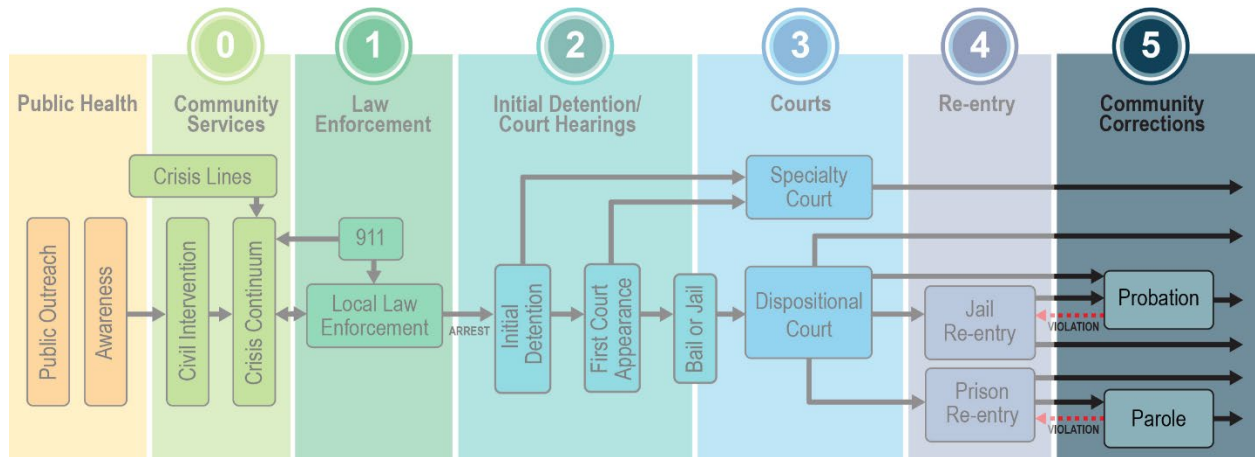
0
1
2
3
4
5

Public Health
Community Services
Law Enforcement
Initial Detention/ Court Hearings
Courts
Re-entry
Community Corrections

Crisis Lines
Specialty Court
911
Public Outreach
Awareness
Civil Intervention
Crisis Continuum
Local Law Enforcement
ARREST
Initial Detention
First Court Appearance
Bail or Jail
Dispositional Court
Jail Re-entry
Probation
VIOLATION
Prison Re-entry
Parole
VIOLATION